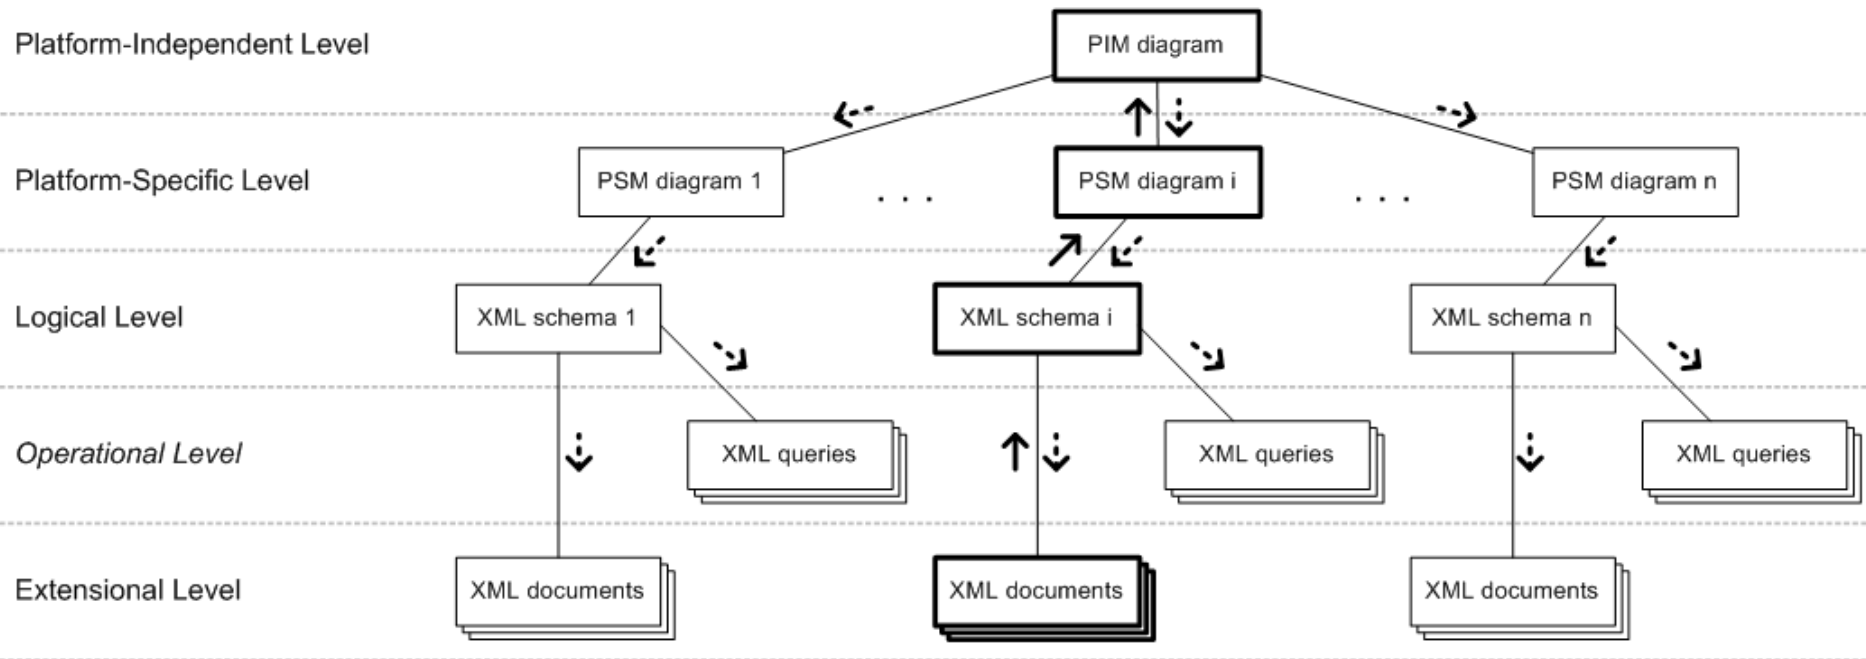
Platform-Independent Level

PIM diagram

Platform-Specific Level

PSM diagram 1

. . .

PSM diagram i

. . .

PSM diagram n

Logical Level

XML schema 1

XML schema i

XML schema n

Operational Level

XML queries

XML queries

XML queries

Extensional Level

XML documents

XML documents

XML documents